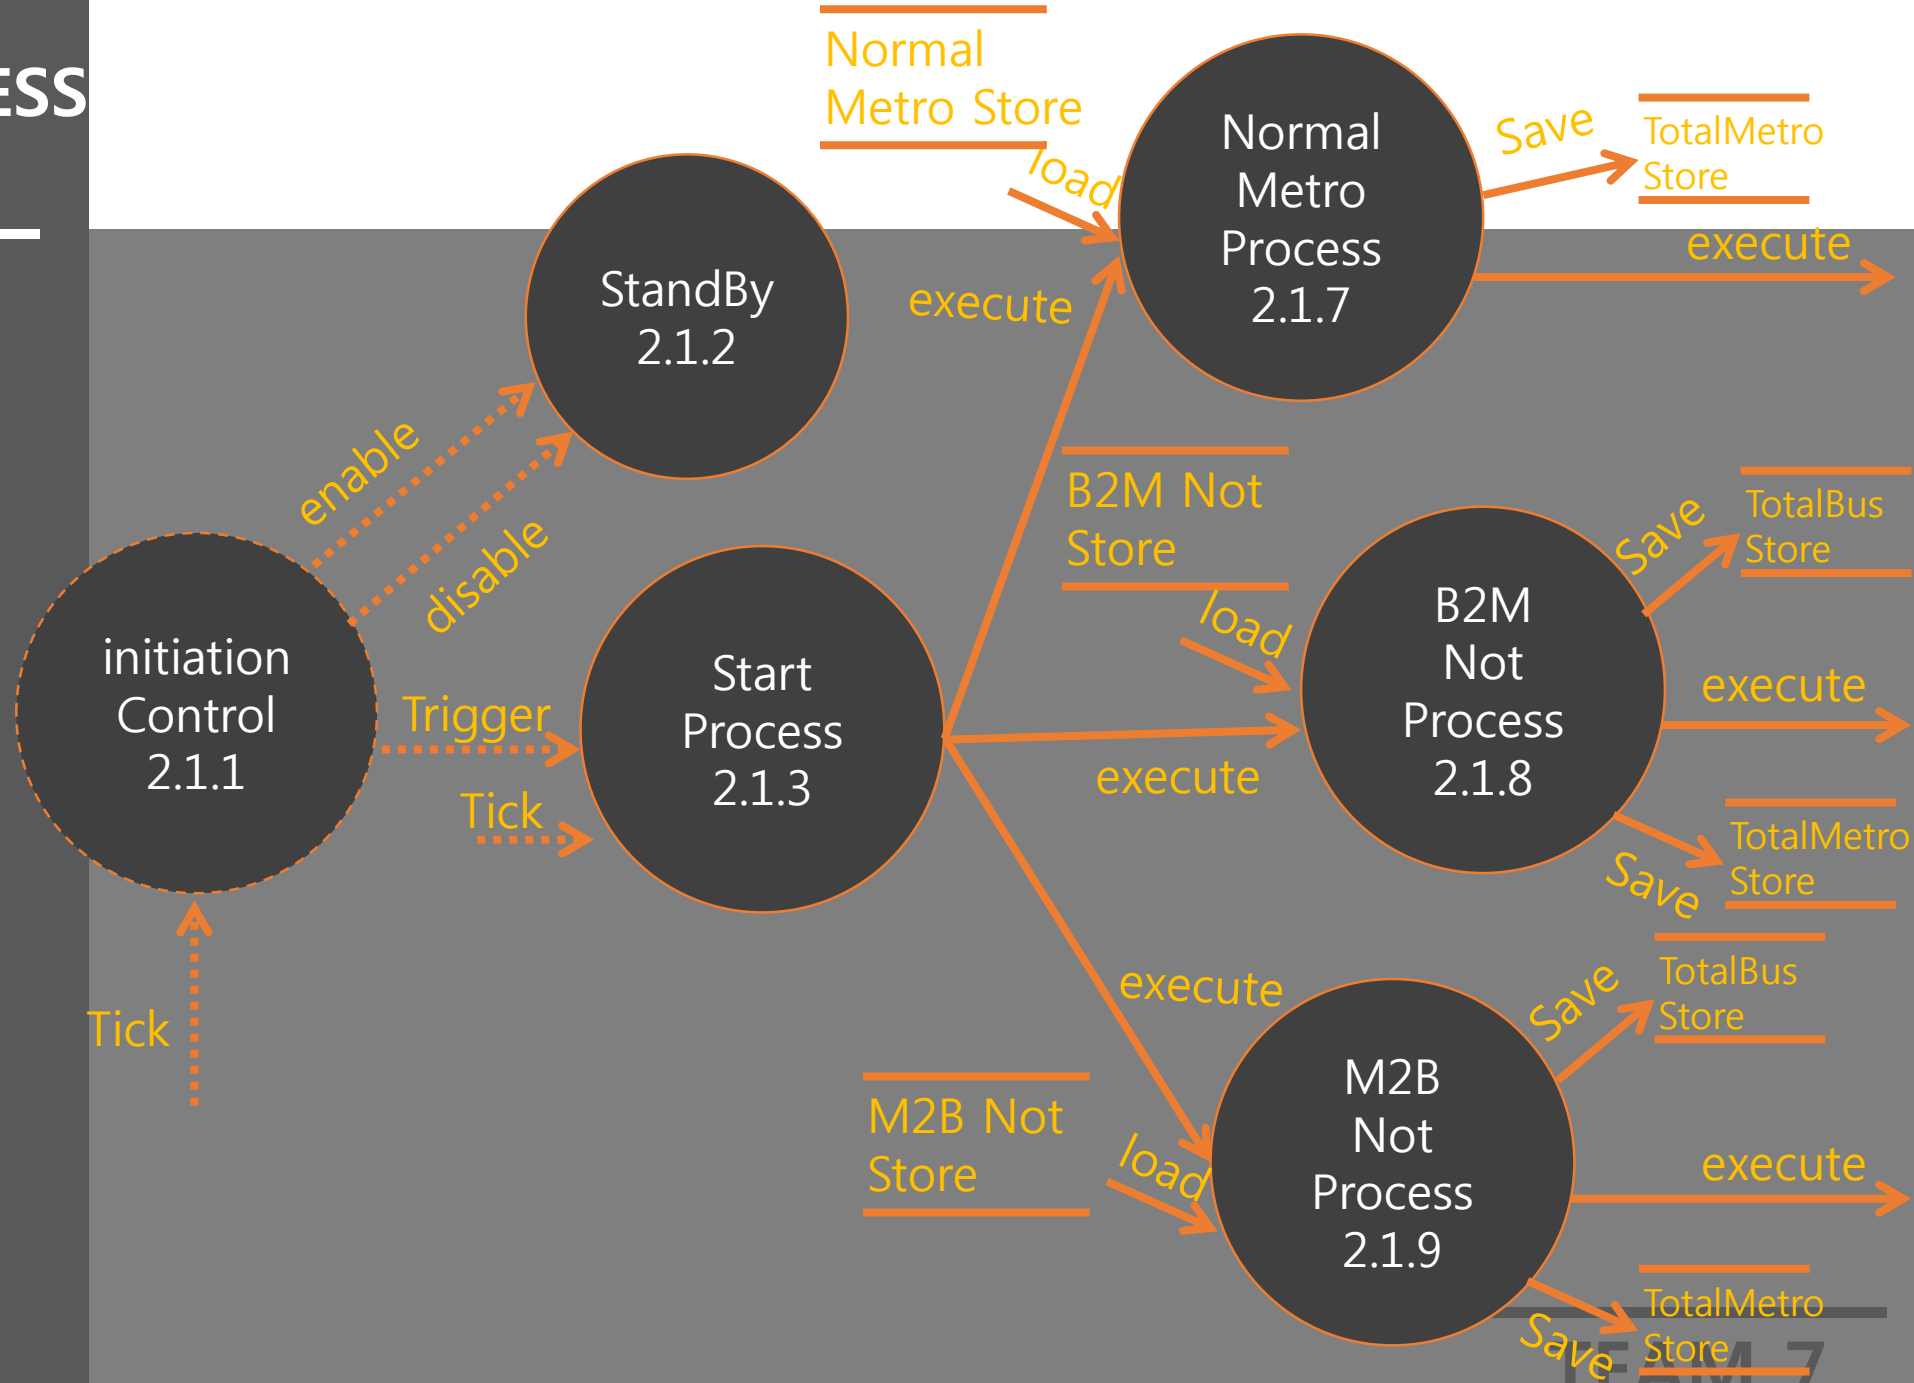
ESS

Normal Metro Store

load

Normal Metro Process 2.1.7

Save

TotalMetro Store

execute

StandBy 2.1.2

execute

enable

disable

initiation Control 2.1.1

Trigger

Tick

Start Process 2.1.3

B2M Not Store

load

B2M Not Process 2.1.8

Save

TotalBus Store

execute

execute

TotalMetro Store

Save

Tick

execute

M2B Not Store

load

M2B Not Process 2.1.9

Save

TotalBus Store

execute

TotalMetro Store

Save

TEAM 7